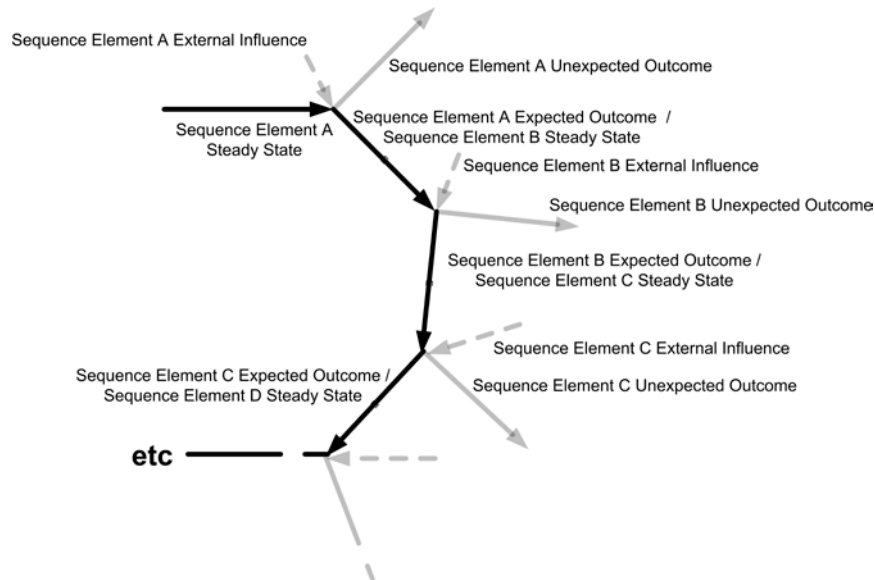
Sequence Element A External Influence

Sequence Element A Unexpected Outcome

Sequence Element A Steady State

Sequence Element A Expected Outcome / Sequence Element B Steady State

Sequence Element B External Influence

Sequence Element B Unexpected Outcome

Sequence Element B Expected Outcome / Sequence Element C Steady State

Sequence Element C External Influence

Sequence Element C Expected Outcome / Sequence Element D Steady State

Sequence Element C Unexpected Outcome

etc